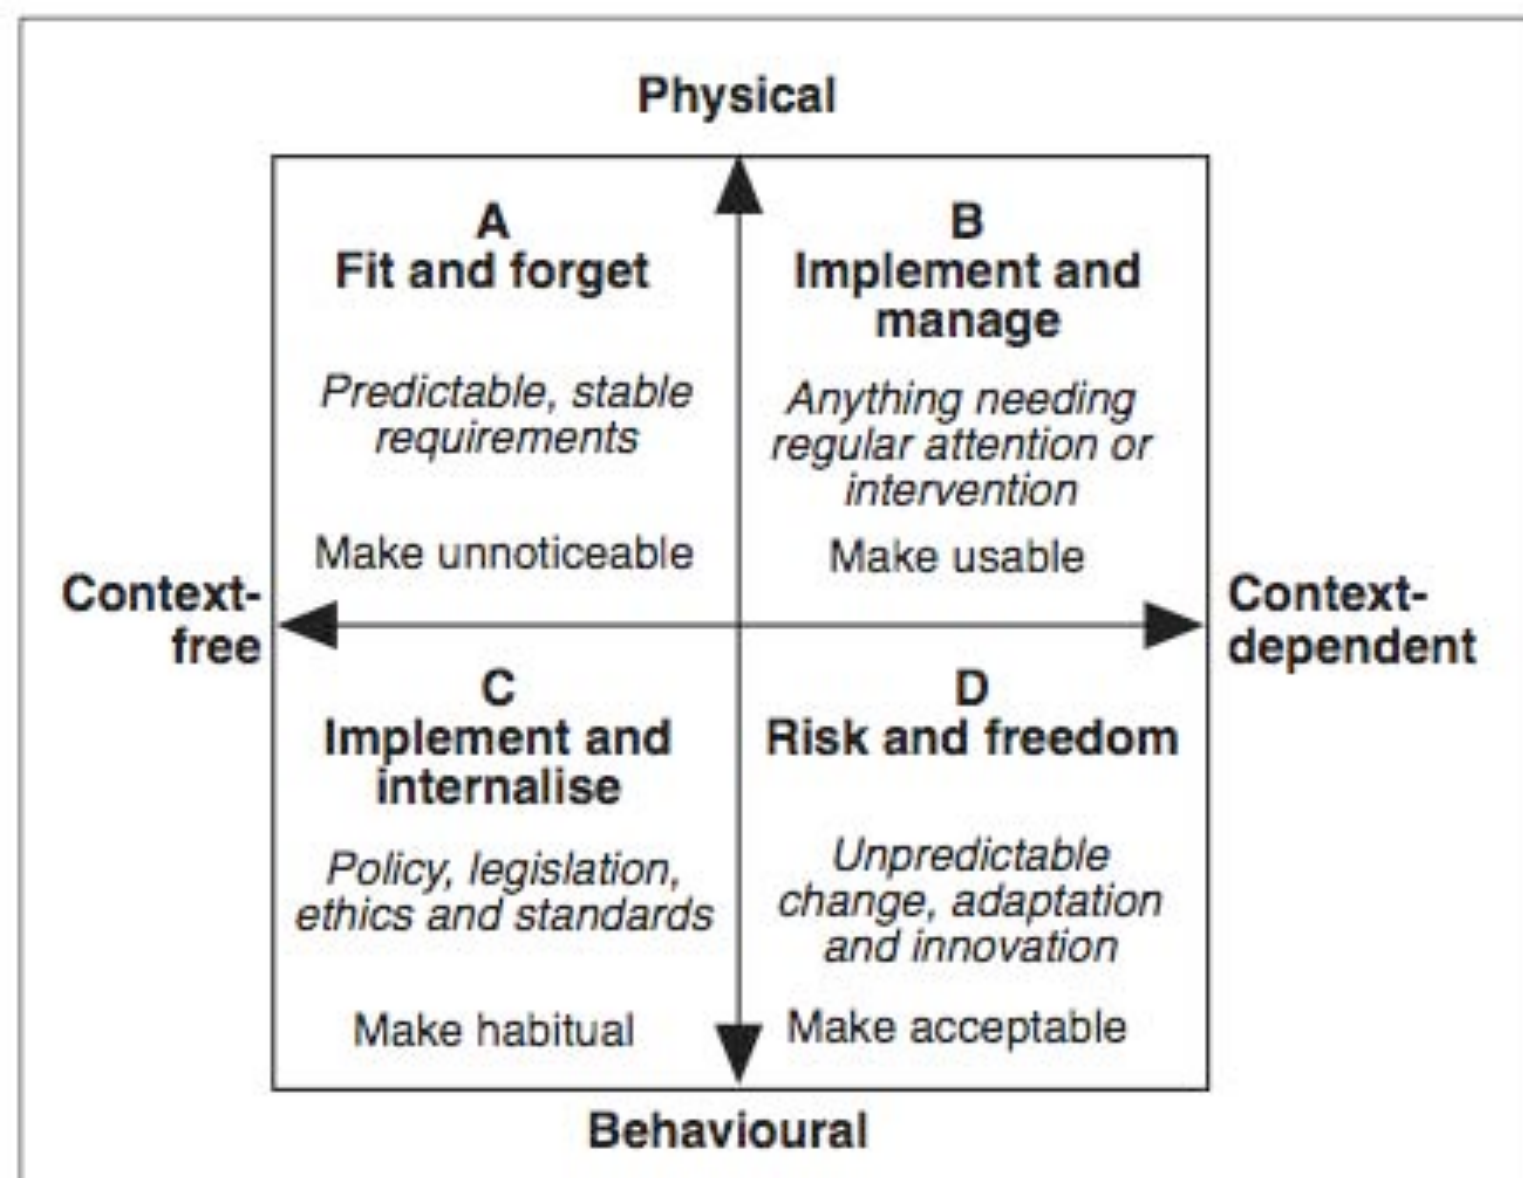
Physical

A
Fit and forget

Predictable, stable requirements

Make unnoticeable

B
Implement and manage

Anything needing regular attention or intervention

Make usable

Context-free

Context-dependent

C
Implement and internalise

Policy, legislation, ethics and standards

Make habitual

D
Risk and freedom

Unpredictable change, adaptation and innovation

Make acceptable

Behavioural